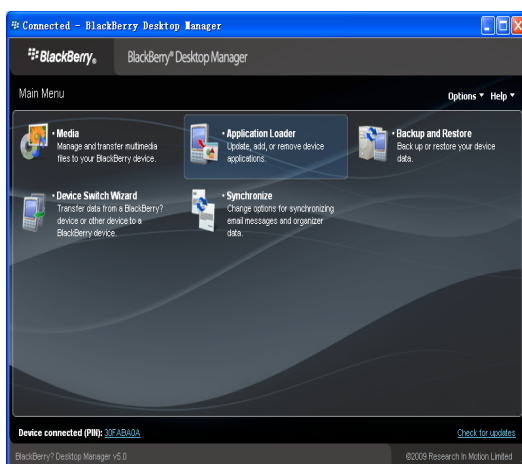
Connected - BlackBerry Desktop Manager

BlackBerry.

BlackBerry® Desktop Manager

Main Menu

Options ▾ Help ▾

• Media
Manage and transfer multimedia files to your BlackBerry device.

• Application Loader
Update, add, or remove device applications.

• Backup and Restore
Back up or restore your device data.

• Device Switch Wizard
Transfer data from a BlackBerry? device or other device to a BlackBerry device.

• Synchronize
Change options for synchronizing email messages and organizer data.

Device connected (PIN): 30FABA0A

Check for updates

BlackBerry? Desktop Manager v5.0

©2009 Research In Motion Limited